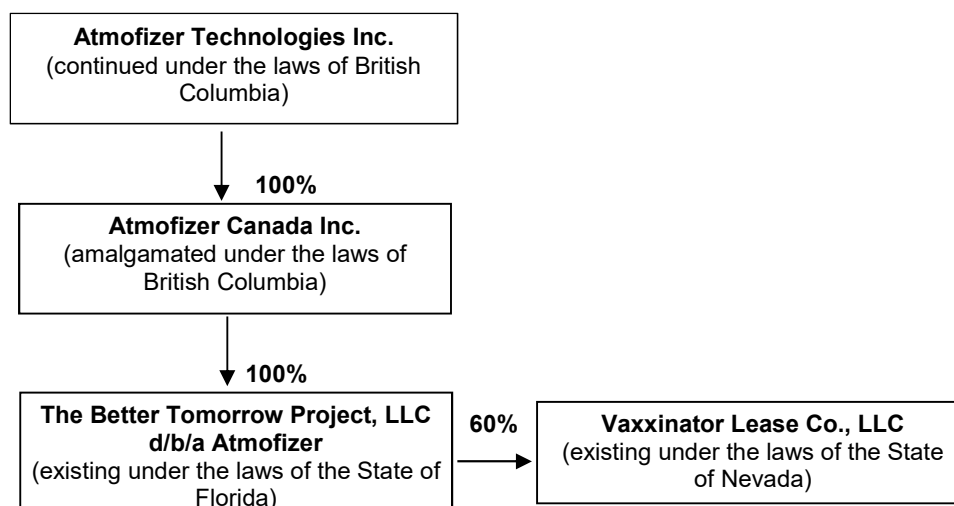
**Atmofizer Technologies Inc.**
(continued under the laws of British Columbia)

100%

**Atmofizer Canada Inc.**
(amalgamated under the laws of British Columbia)

100%

**The Better Tomorrow Project, LLC d/b/a Atmofizer**
(existing under the laws of the State of Florida)

60%

**Vaxxinator Lease Co., LLC**
(existing under the laws of the State of Nevada)